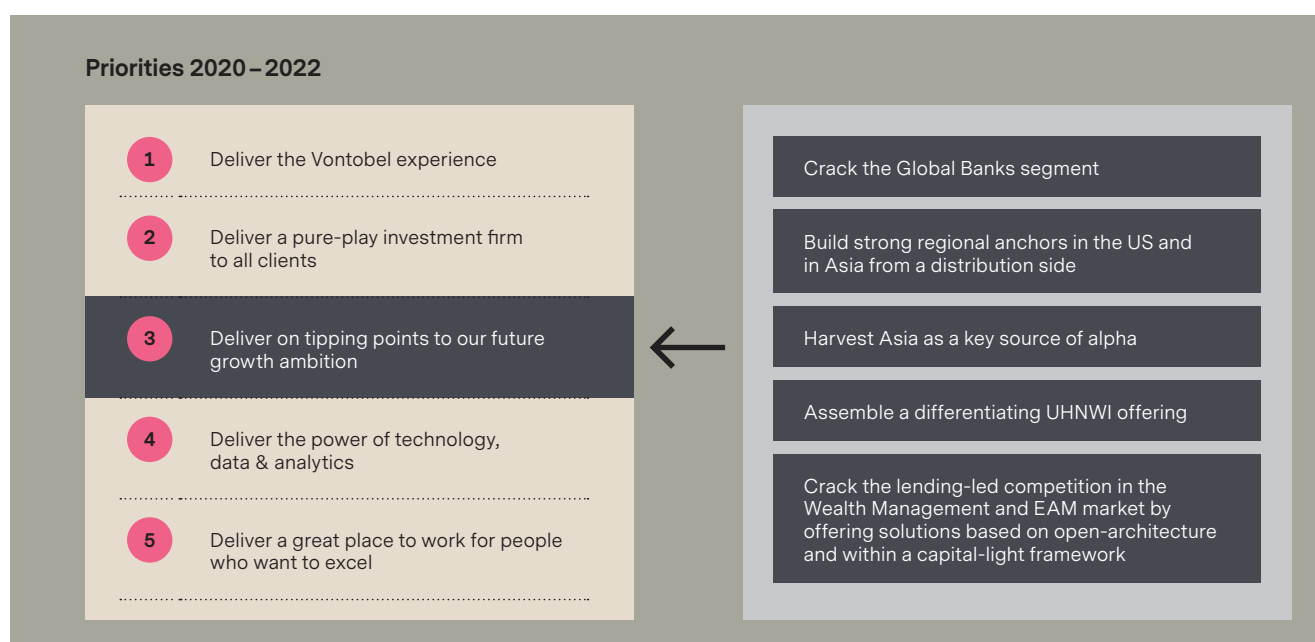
Priorities 2020 – 2022

1 Deliver the Vontobel experience

2 Deliver a pure-play investment firm to all clients

3 Deliver on tipping points to our future growth ambition

4 Deliver the power of technology, data & analytics

5 Deliver a great place to work for people who want to excel

Crack the Global Banks segment

Build strong regional anchors in the US and in Asia from a distribution side

Harvest Asia as a key source of alpha

Assemble a differentiating UHNWI offering

Crack the lending-led competition in the Wealth Management and EAM market by offering solutions based on open-architecture and within a capital-light framework